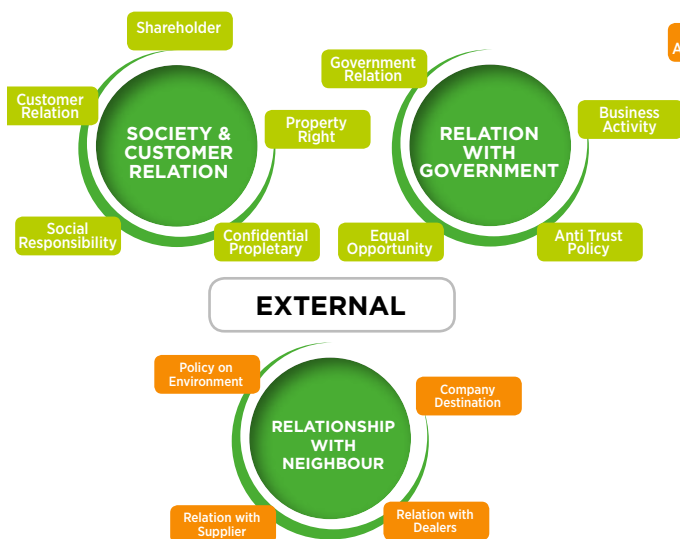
Shareholder

Customer Relation

SOCIETY & CUSTOMER RELATION

Property Right

Social Responsibility

Confidential Propletary

Government Relation

RELATION WITH GOVERNMENT

Business Activity

Equal Opportunity

Anti Trust Policy

A

EXTERNAL

Policy on Environment

RELATIONSHIP WITH NEIGHBOUR

Company Destination

Relation with Supplier

Relation with Dealers